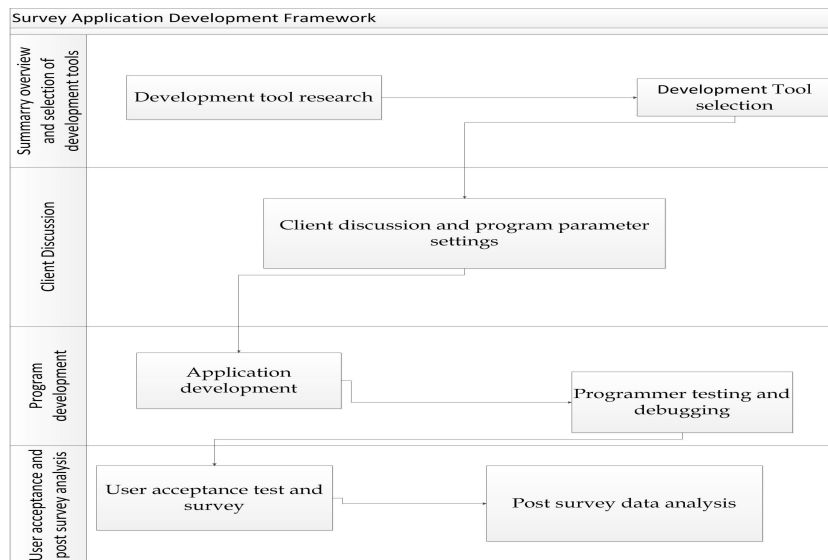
Survey Application Development Framework

Summarry overview and selection of development tools

Development tool research

Development Tool selection

Client Discussion

Client discussion and program parameter settings

Program development

Application development

Programmer testing and debugging

User acceptance and post survey analysis

User acceptance test and survey

Post survey data analysis